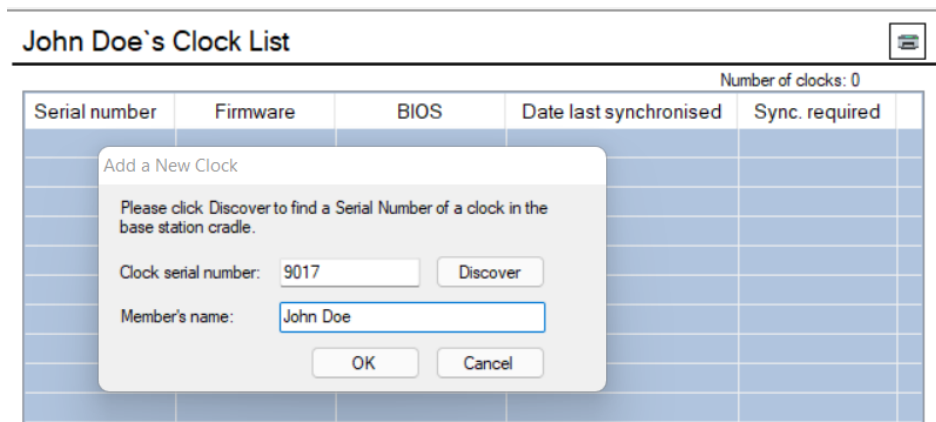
John Doe`s Clock List

Number of clocks: 0

| Serial number | Firmware | BIOS | Date last synchronised | Sync. required |
|---|---|---|---|---|

Add a New Clock

Please click Discover to find a Serial Number of a clock in the base station cradle.

Clock serial number: 9017 Discover

Member's name: John Doe

OK Cancel